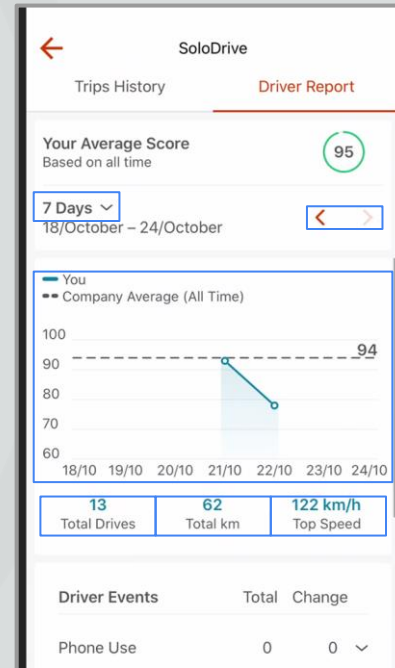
SoloDrive

Trips History

Driver Report

Your Average Score
Based on all time

95

7 Days
18/October – 24/October

You
Company Average (All Time)

100
90
80
70
60

94

18/10 19/10 20/10 21/10 22/10 23/10 24/10

| 13 | 62 | 122 km/h |
|---|---|---|
| Total Drives | Total km | Top Speed |

| Driver Events | Total | Change |
|---|---|---|
| Phone Use | 0 | 0 |